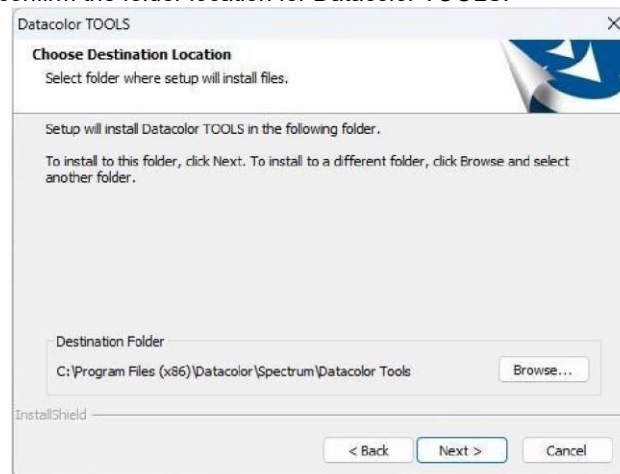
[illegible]onfirm the folder location for Datacolor TOOLS.

Datacolor TOOLS

×

Choose Destination Location

Select folder where setup will install files.

Setup will install Datacolor TOOLS in the following folder.

To install to this folder, click Next. To install to a different folder, click Browse and select another folder.

Destination Folder

C:\Program Files (x86)\Datacolor\Spectrum\Datacolor Tools

Browse...

InstallShield

< Back

Next >

Cancel